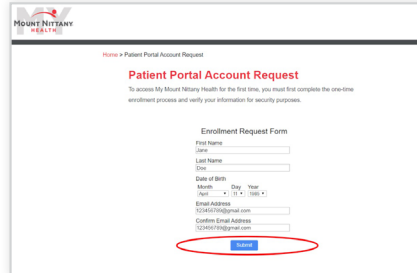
MOUNT NITTANY HEALTH

Home > Patient Portal Account Request

Patient Portal Account Request

To access My Mount Nittany Health for the first time, you must first complete the one-time enrollment process and verify your information for security purposes.

Enrollment Request Form

First Name
Jane

Last Name
Doe

Date of Birth
Month Day Year
April 11 1986

Email Address
123456789@gmail.com

Confirm Email Address
123456789@gmail.com

Submit